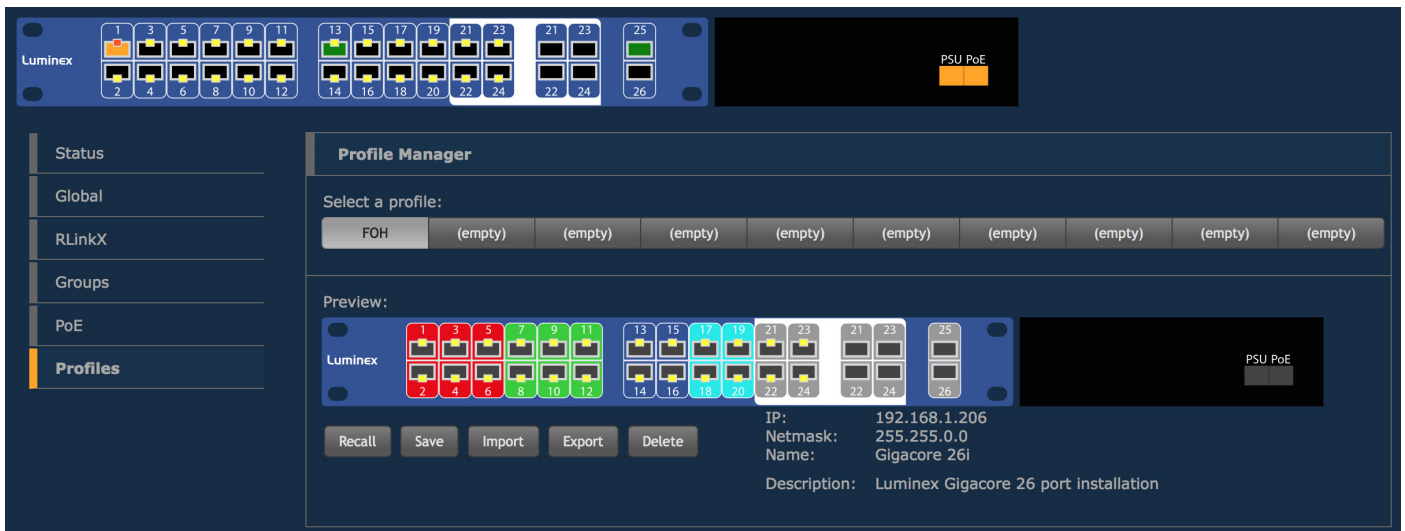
Luminex
1 3 5 7 9 11
2 4 6 8 10 12
13 15 17 19 21 23
14 16 18 20 22 24
21 23
22 24
25
26
PSU PoE

Status
Global
RLinkX
Groups
PoE
Profiles

Profile Manager

Select a profile:

| FOH | (empty) | (empty) | (empty) | (empty) | (empty) | (empty) | (empty) | (empty) | (empty) |
|---|---|---|---|---|---|---|---|---|---|

Preview:

Luminex
1 3 5 7 9 11
2 4 6 8 10 12
13 15 17 19 21 23
14 16 18 20 22 24
21 23
22 24
25
26
PSU PoE

Recall Save Import Export Delete

IP: 192.168.1.206
Netmask: 255.255.0.0
Name: Gigacore 26i

Description: Luminex Gigacore 26 port installation